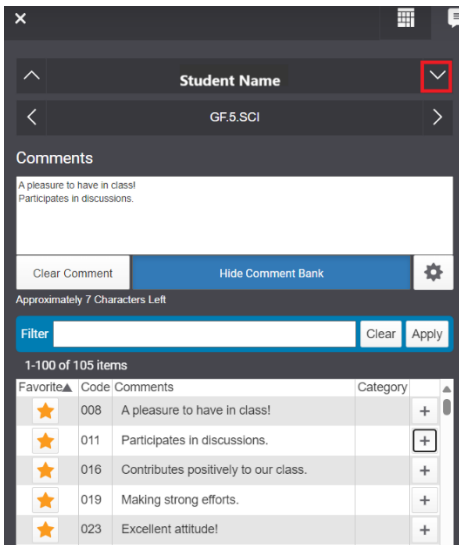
Student Name

GF.5.SCI

Comments

A pleasure to have in class!
Participates in discussions.

Clear Comment | Hide Comment Bank

Approximately 7 Characters Left

Filter | Clear | Apply

1-100 of 105 items

| Favorite▲ | Code | Comments | Category | |
|---|---|---|---|---|
| | 008 | A pleasure to have in class! | | + |
| | 011 | Participates in discussions. | | + |
| | 016 | Contributes positively to our class. | | + |
| | 019 | Making strong efforts. | | + |
| | 023 | Excellent attitude! | | + |